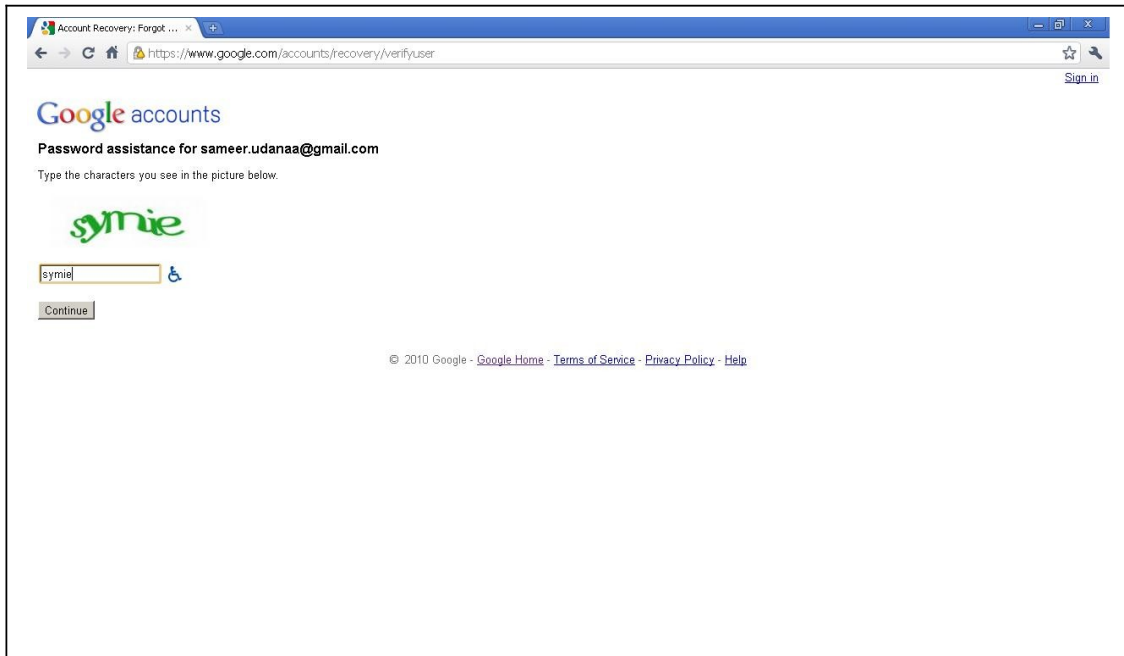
Account Recovery: Forgot ...

https://www.google.com/accounts/recovery/verifyuser

Sign in

Google accounts

Password assistance for sameer.udanaa@gmail.com

Type the characters you see in the picture below.

symie

symie

Continue

© 2010 Google - Google Home - Terms of Service - Privacy Policy - Help